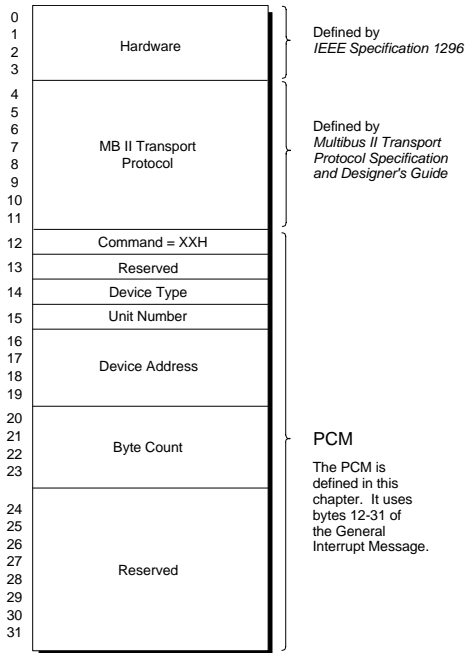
| | |
|---|---|
| 0 1 2 3 | Hardware |
| 4 5 6 7 8 9 10 11 | MB II Transport Protocol |
| 12 | Command = XXH |
| 13 | Reserved |
| 14 | Device Type |
| 15 | Unit Number |
| 16 17 18 19 | Device Address |
| 20 21 22 23 | Byte Count |
| 24 25 26 27 28 29 30 31 | Reserved |

Defined by *IEEE Specification 1296*

Defined by *Multibus II Transport Protocol Specification and Designer's Guide*

PCM

The PCM is defined in this chapter. It uses bytes 12-31 of the General Interrupt Message.